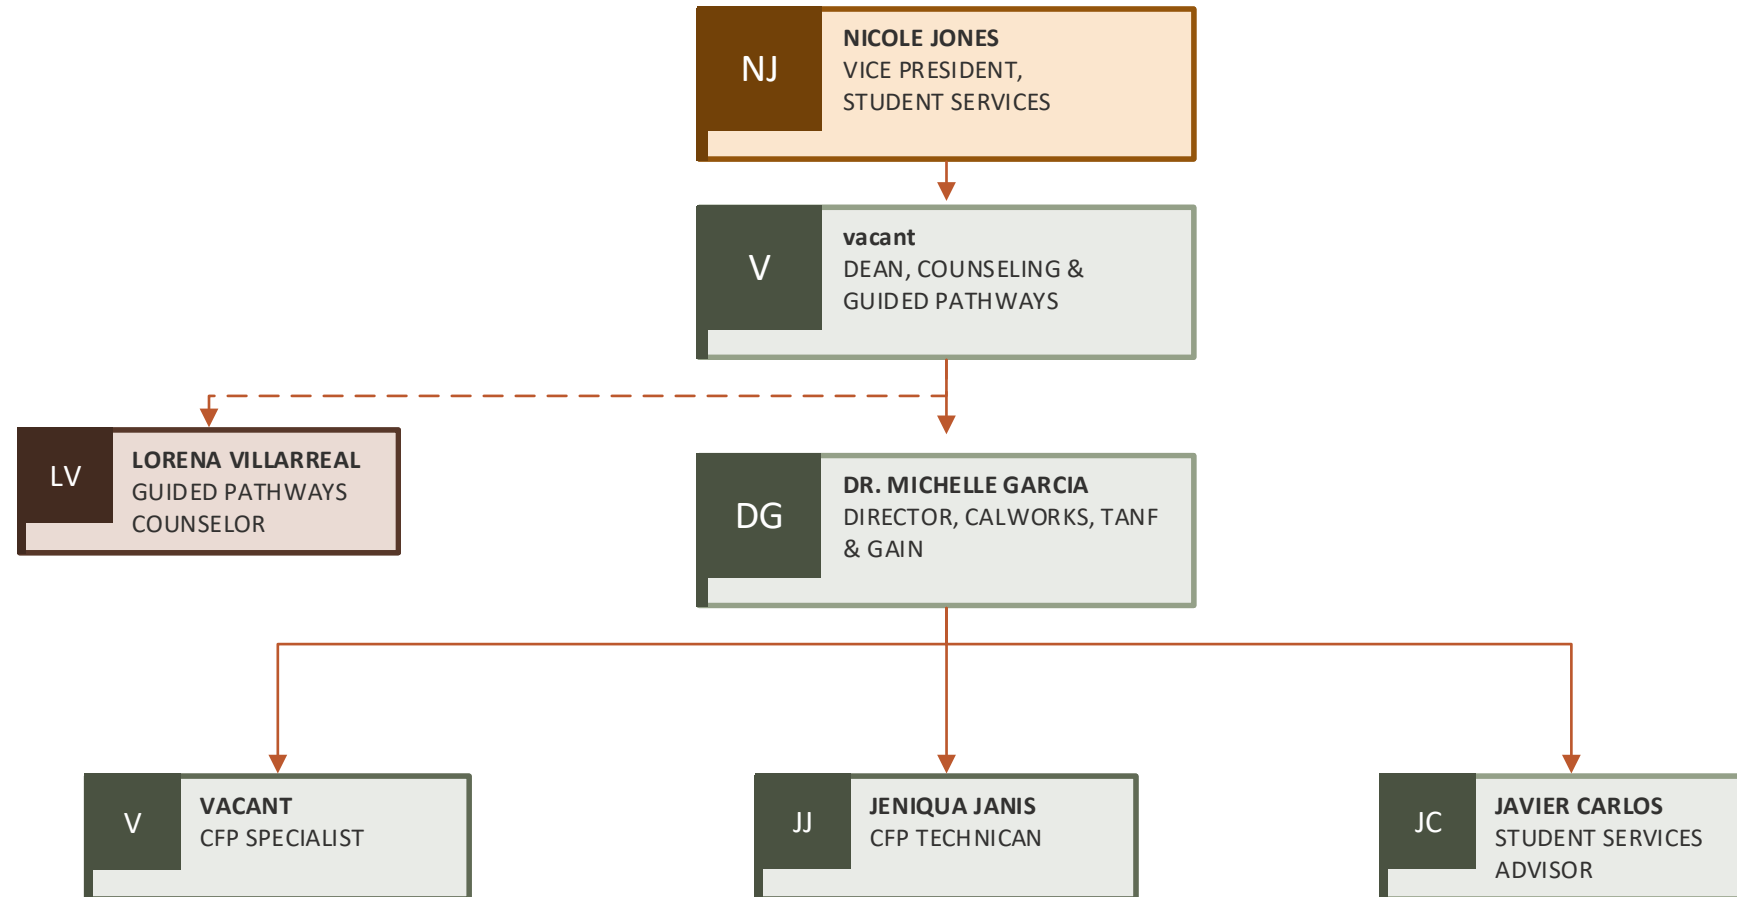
NJ
NICOLE JONES
VICE PRESIDENT, STUDENT SERVICES

V
vacant
DEAN, COUNSELING & GUIDED PATHWAYS

LV
LORENA VILLARREAL
GUIDED PATHWAYS COUNSELOR

DG
DR. MICHELLE GARCIA
DIRECTOR, CALWORKS, TANF & GAIN

V
VACANT
CFP SPECIALIST

JJ
JENIQUA JANIS
CFP TECHNICAN

JC
JAVIER CARLOS
STUDENT SERVICES ADVISOR